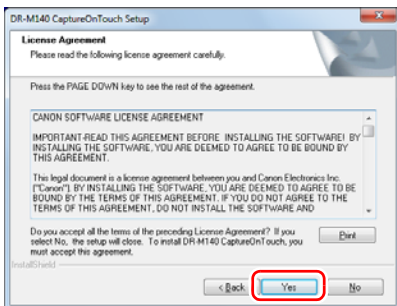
DR-M140 CaptureOnTouch Setup

License Agreement

Please read the following license agreement carefully.

Press the PAGE DOWN key to see the rest of the agreement.

CANON SOFTWARE LICENSE AGREEMENT

IMPORTANT-READ THIS AGREEMENT BEFORE INSTALLING THE SOFTWARE! BY INSTALLING THE SOFTWARE, YOU ARE DEEMED TO AGREE TO BE BOUND BY THIS AGREEMENT.

This legal document is a license agreement between you and Canon Electronics Inc. ("Canon"). BY INSTALLING THE SOFTWARE, YOU ARE DEEMED TO AGREE TO BE BOUND BY THE TERMS OF THIS AGREEMENT. IF YOU DO NOT AGREE TO THE TERMS OF THIS AGREEMENT, DO NOT INSTALL THE SOFTWARE AND

Do you accept all the terms of the preceding License Agreement? If you select No, the setup will close. To install DR-M140 CaptureOnTouch, you must accept this agreement.

Print

InstallShield

< Back

Yes

No